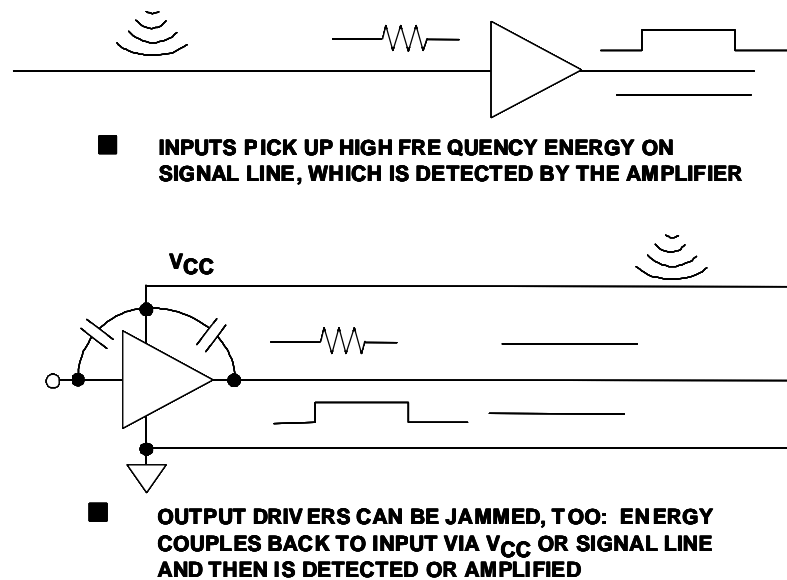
INPUTS PICK UP HIGH FRE QUENCY ENERGY ON SIGNAL LINE, WHICH IS DETECTED BY THE AMPLIFIER

$V_{CC}$

OUTPUT DRIV ERS CAN BE JAMMED, TOO: ENERGY COUPLES BACK TO INPUT VIA $V_{CC}$ OR SIGNAL LINE AND THEN IS DETECTED OR AMPLIFIED